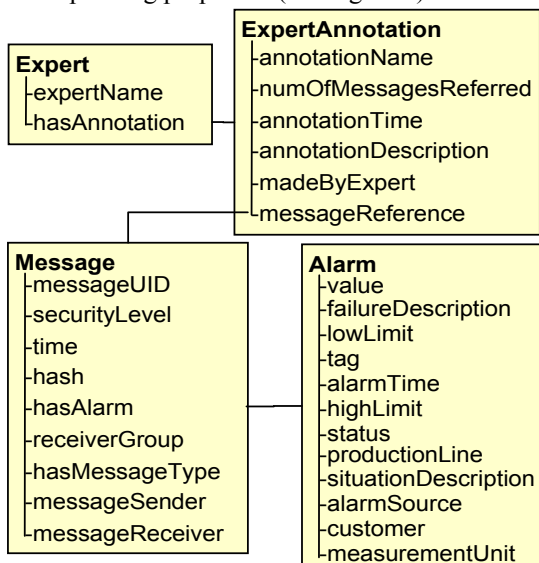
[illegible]

Expert
expertName
hasAnnotation

ExpertAnnotation
annotationName
numOfMessagesReferred
annotationTime
annotationDescription
madeByExpert
messageReference

Message
messageUID
securityLevel
time
hash
hasAlarm
receiverGroup
hasMessageType
messageSender
messageReceiver

Alarm
value
failureDescription
lowLimit
tag
alarmTime
highLimit
status
productionLine
situationDescription
alarmSource
customer
measurementUnit